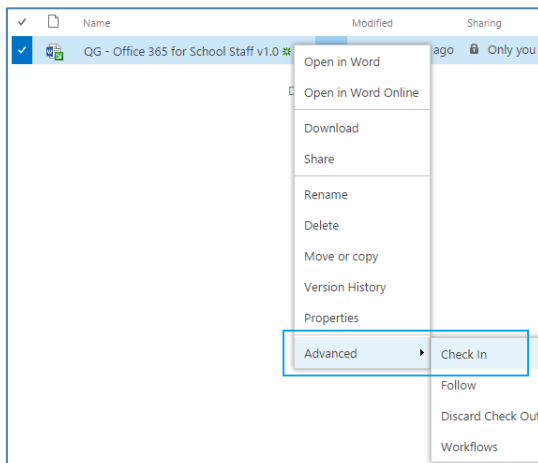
Name

Modified

Sharing

QG - Office 365 for School Staff v1.0

ago

Only you

Open in Word

Open in Word Online

Download

Share

Rename

Delete

Move or copy

Version History

Properties

Advanced

Check In

Follow

Discard Check Out

Workflows